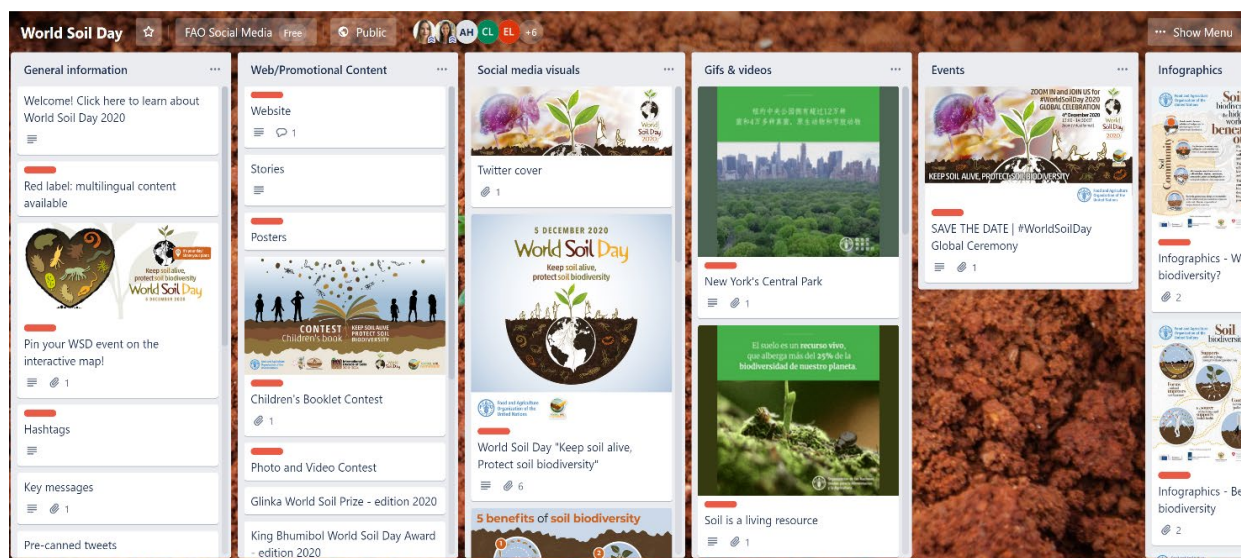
World Soil Day ☆ FAO Social Media Free Public AH CL EL +6 ··· Show Menu

General information ···

Welcome! Click here to learn about World Soil Day 2020

Red label: multilingual content available

Keep soil alive, protect soil biodiversity
World Soil Day
5 DECEMBER 2020

Pin your WSD event on the interactive map!

1

Hashtags

Key messages

1

Pre-canned tweets

Web/Promotional Content ···

Website

1

Stories

Posters

CONTEST Children's book
KEEP SOIL ALIVE PROTECT SOIL BIODIVERSITY

Children's Booklet Contest

1

Photo and Video Contest

Glinka World Soil Prize - edition 2020

King Bhumibol World Soil Day Award - edition 2020

Social media visuals ···

World Soil Day 2020

Twitter cover

1

5 DECEMBER 2020
World Soil Day
Keep soil alive, protect soil biodiversity

Food and Agriculture Organization of the United Nations

World Soil Day "Keep soil alive, Protect soil biodiversity"

6

5 benefits of soil biodiversity

Gifs & videos ···

纽约中央公园有超过12万种
至少4万多种物种，更生动物种类丰富

New York's Central Park

1

El suelo es un recurso vivo, que alberga más del 25% de la biodiversidad de nuestro planeta.

Soil is a living resource

1

Events ···

ZOOM IN and JOIN US for #WorldSoilDay 2020 GLOBAL CELEBRATION
4 December 2020

KEEP SOIL ALIVE, PROTECT SOIL BIODIVERSITY

Food and Agriculture Organization of the United Nations

SAVE THE DATE | #WorldSoilDay Global Ceremony

1

Infographics

Infographics - W biodiversity?

2

Soil biodiversity

Infographics - Be biodiversity

2